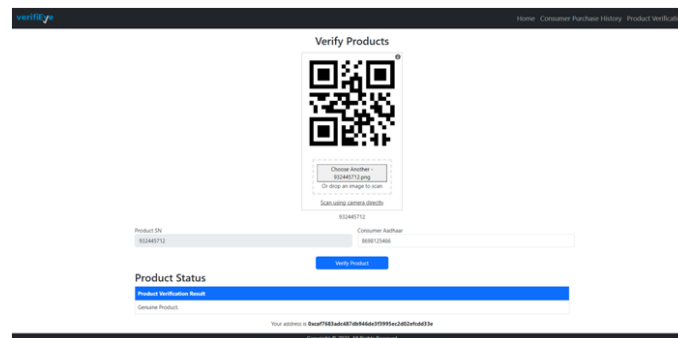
verifiEye

Home Consumer Purchase History Product Verificatio

Verify Products

Choose Another - 932445712.png

Or drop an image to scan

Scan using camera directly

932445712

Product SN

932445712

Consumer Aadhaar

8698125466

Verify Product

Product Status

Product Verification Result

Genuine Product.

Your address is 0xcaf7683adc487db946de3f3995ec2d02efcdd33e

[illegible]